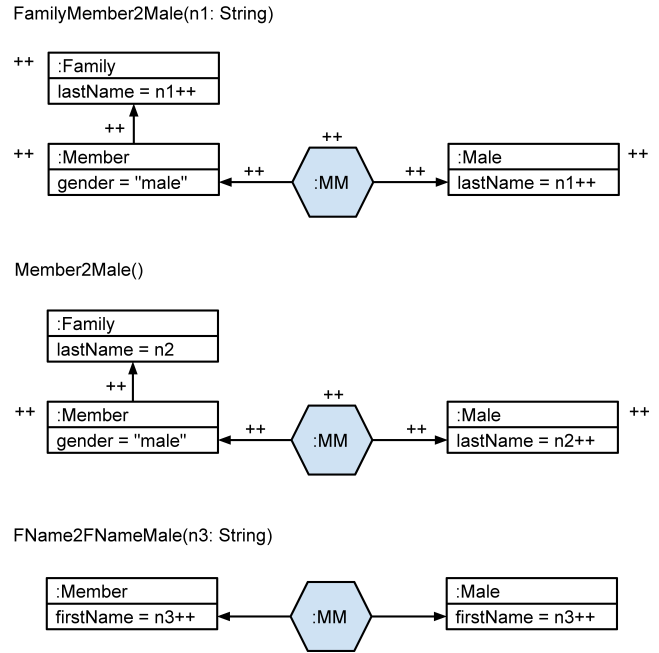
FamilyMember2Male(n1: String)

++ :Family
lastName = n1++

++

++ :Member
gender = "male"

++

++
:MM

++

:Male ++
lastName = n1++

Member2Male()

:Family
lastName = n2

++

++ :Member
gender = "male"

++

++
:MM

++

:Male ++
lastName = n2++

FName2FNameMale(n3: String)

:Member
firstName = n3++

:MM

:Male
firstName = n3++